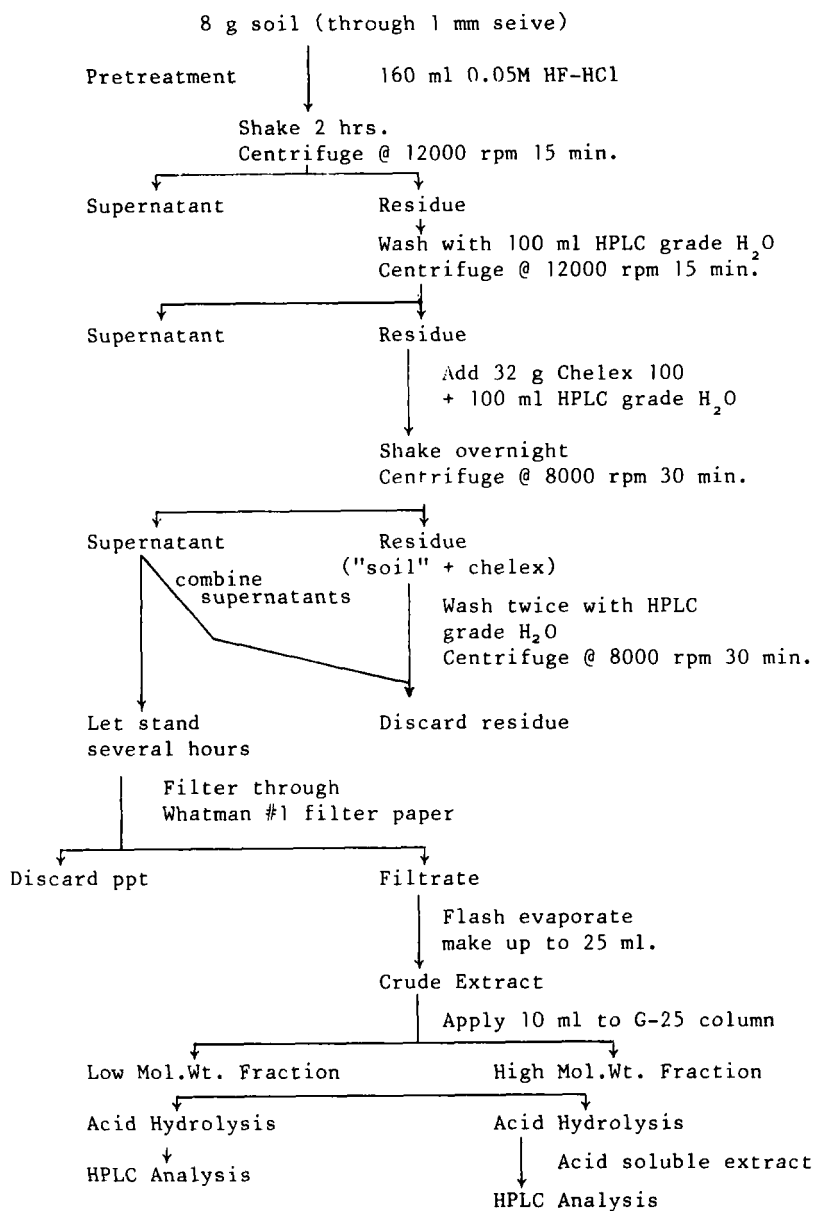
8 g soil (through 1 mm seive)

Pretreatment

160 ml 0.05M HF-HCl

Shake 2 hrs.
Centrifuge @ 12000 rpm 15 min.

Supernatant

Residue

Wash with 100 ml HPLC grade $H_2O$
Centrifuge @ 12000 rpm 15 min.

Supernatant

Residue

Add 32 g Chelex 100
+ 100 ml HPLC grade $H_2O$

Shake overnight
Centrifuge @ 8000 rpm 30 min.

Supernatant

Residue
("soil" + chelex)

combine supernatants

Wash twice with HPLC grade $H_2O$
Centrifuge @ 8000 rpm 30 min.

Let stand several hours

Discard residue

Filter through
Whatman #1 filter paper

Discard ppt

Filtrate

Flash evaporate
make up to 25 ml.

Crude Extract

Apply 10 ml to G-25 column

Low Mol.Wt. Fraction

High Mol.Wt. Fraction

Acid Hydrolysis

Acid Hydrolysis

HPLC Analysis

Acid soluble extract

HPLC Analysis